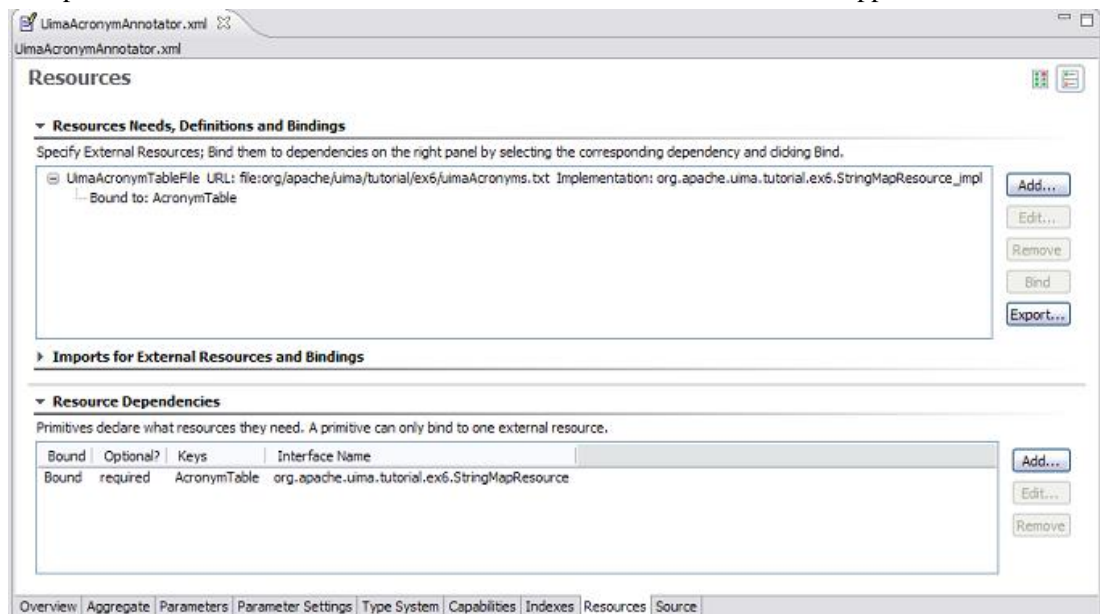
UimaAcronymAnnotator.xml

UimaAcronymAnnotator.xml

Resources

Resources Needs, Definitions and Bindings

Specify External Resources; Bind them to dependencies on the right panel by selecting the corresponding dependency and clicking Bind.

UimaAcronymTableFile URL: file:org/apache/uima/tutorial/ex6/uimaAcronyms.txt Implementation: org.apache.uima.tutorial.ex6.StringMapResource_impl
Bound to: AcronymTable

Add...
Edit...
Remove
Bind
Export...

Imports for External Resources and Bindings

Resource Dependencies

Primitives declare what resources they need. A primitive can only bind to one external resource.

| Bound | Optional? | Keys | Interface Name |
|---|---|---|---|
| Bound | required | AcronymTable | org.apache.uima.tutorial.ex6.StringMapResource |

Add...
Edit...
Remove

Overview | Aggregate | Parameters | Parameter Settings | Type System | Capabilities | Indexes | Resources | Source